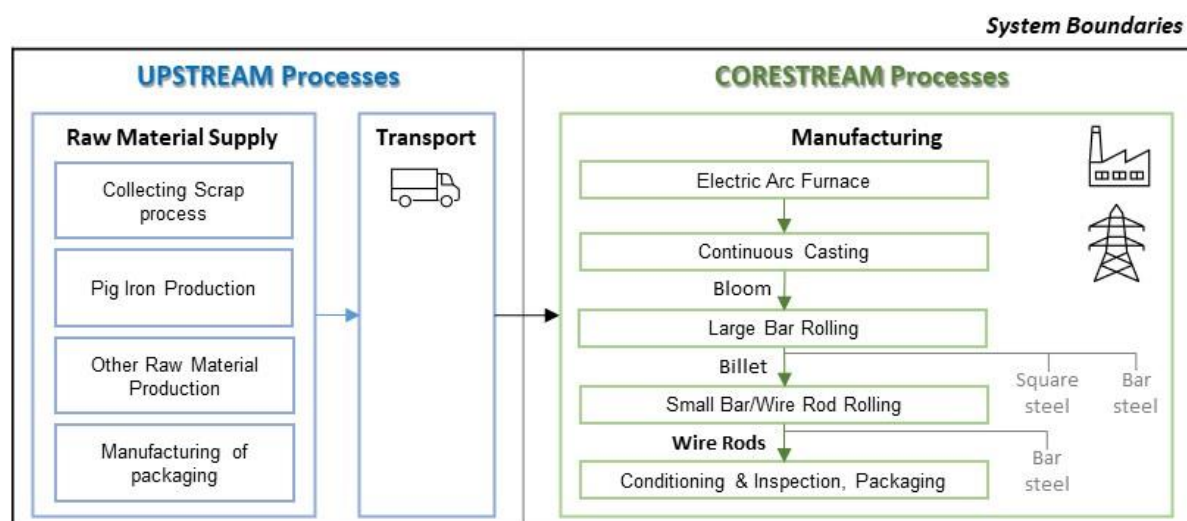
System Boundaries

UPSTREAM Processes

Raw Material Supply

Collecting Scrap process

Pig Iron Production

Other Raw Material Production

Manufacturing of packaging

Transport

CORESTREAM Processes

Manufacturing

Electric Arc Furnace

Continuous Casting

Bloom

Large Bar Rolling

Billet

Square steel

Bar steel

Small Bar/Wire Rod Rolling

Wire Rods

Bar steel

Conditioning & Inspection, Packaging